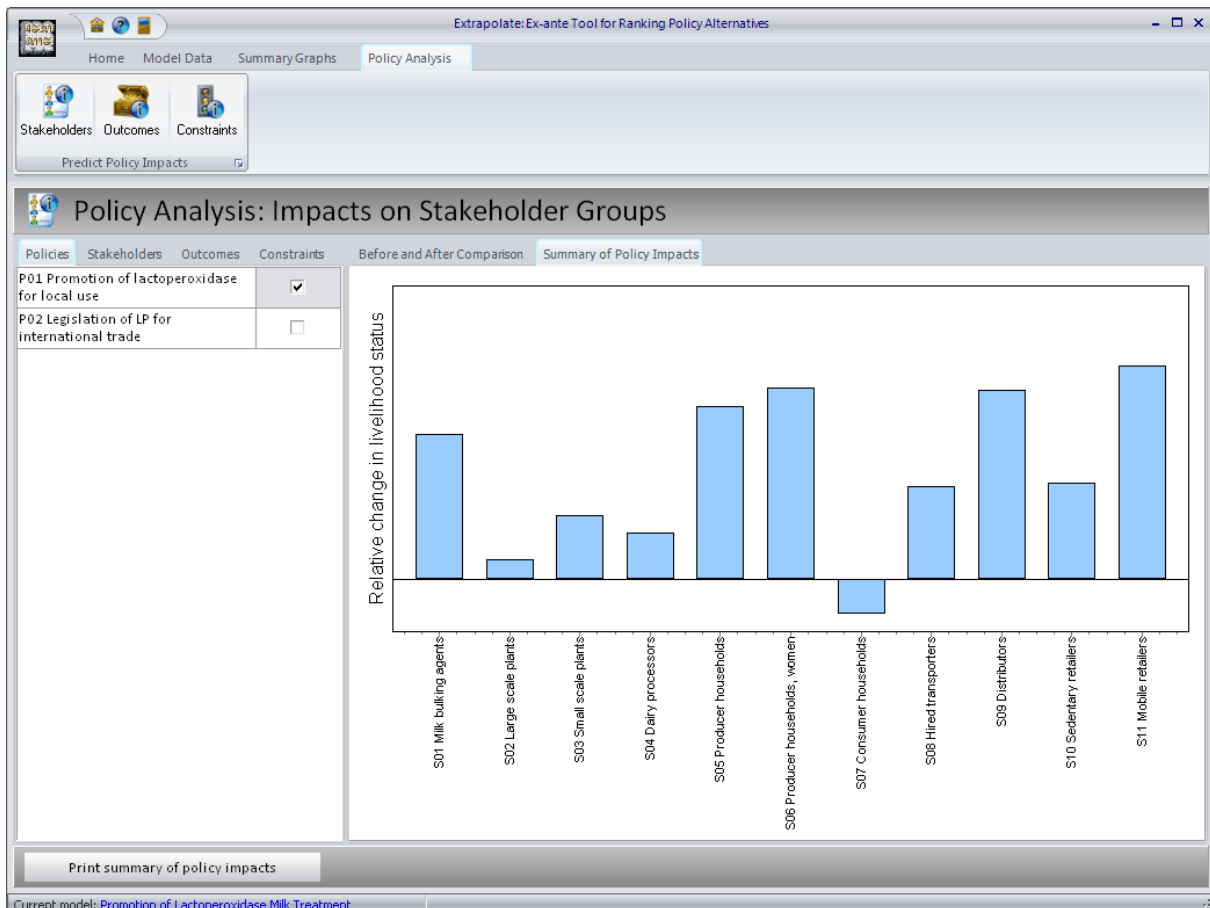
Extrapolate: Ex-ante Tool for Ranking Policy Alternatives

Home Model Data Summary Graphs Policy Analysis

Stakeholders Outcomes Constraints

Predict Policy Impacts

Policy Analysis: Impacts on Stakeholder Groups

Policies Stakeholders Outcomes Constraints

Before and After Comparison Summary of Policy Impacts

| P01 Promotion of lactoperoxidase for local use | ✔ |
|---|---|
| P02 Legislation of LP for international trade | |

Relative change in livelihood status

S01 Milk bulking agents
S02 Large scale plants
S03 Small scale plants
S04 Dairy processors
S05 Producer households
S06 Producer households, women
S07 Consumer households
S08 Hired transporters
S09 Distributors
S10 Sedentary retailers
S11 Mobile retailers

Print summary of policy impacts

Current model: Promotion of Lactoperoxidase Milk Treatment